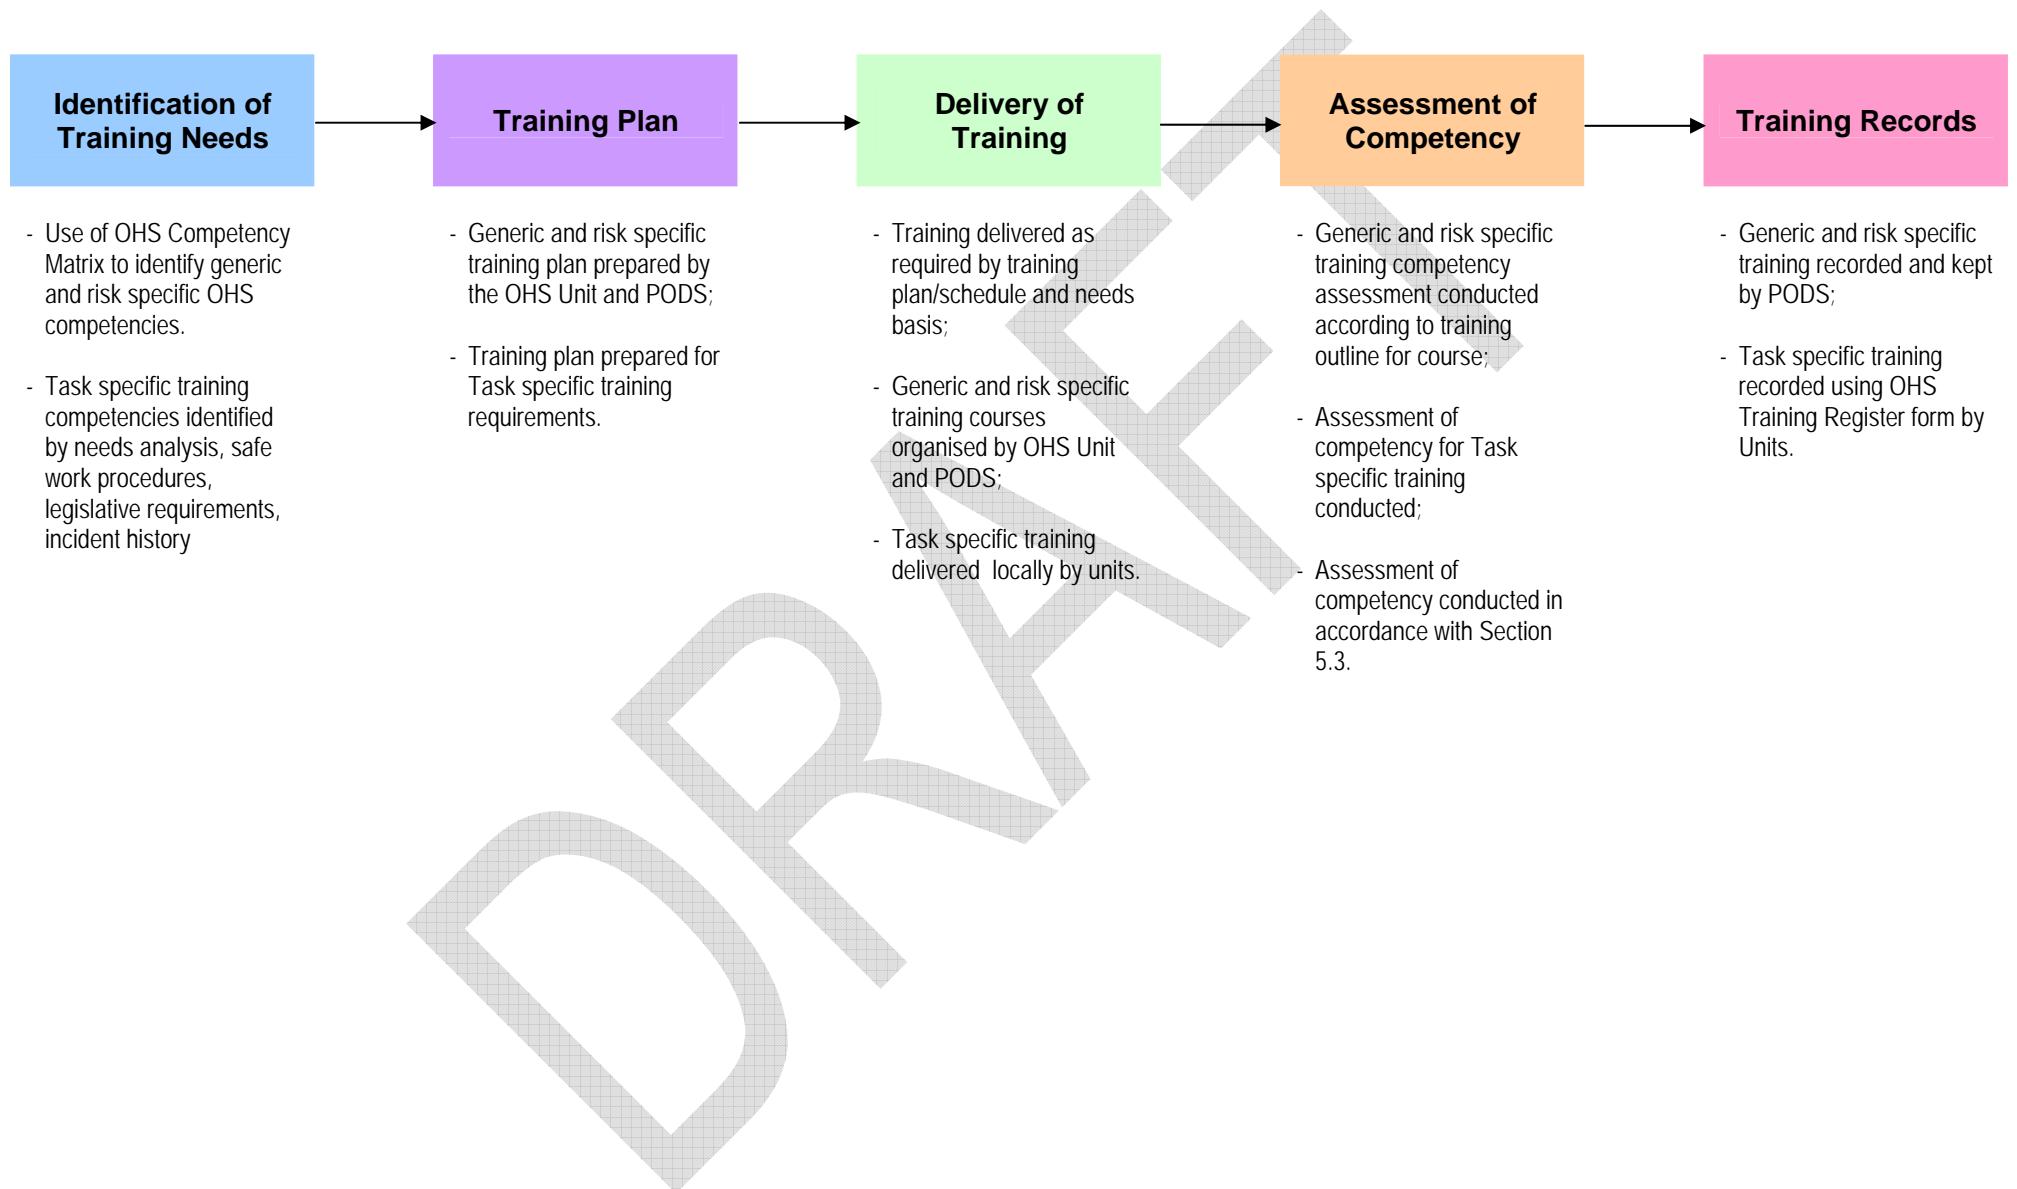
Identification of Training Needs

- Use of OHS Competency Matrix to identify generic and risk specific OHS competencies.

- Task specific training competencies identified by needs analysis, safe work procedures, legislative requirements, incident history

Training Plan

- Generic and risk specific training plan prepared by the OHS Unit and PODS;

- Training plan prepared for Task specific training requirements.

Delivery of Training

- Training delivered as required by training plan/schedule and needs basis;

- Generic and risk specific training courses organised by OHS Unit and PODS;

- Task specific training delivered locally by units.

Assessment of Competency

- Generic and risk specific training competency assessment conducted according to training outline for course;

- Assessment of competency for Task specific training conducted;

- Assessment of competency conducted in accordance with Section 5.3.

Training Records

- Generic and risk specific training recorded and kept by PODS;

- Task specific training recorded using OHS Training Register form by Units.

DRAFT